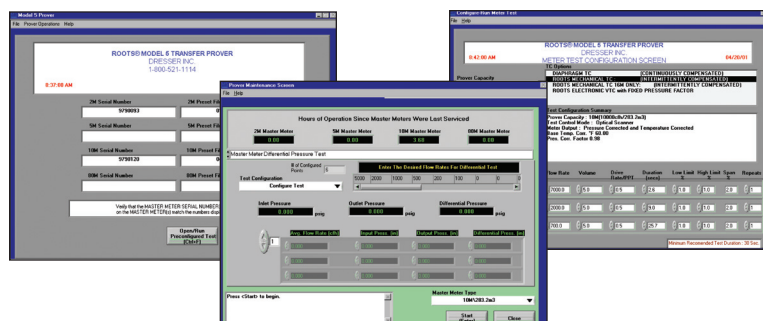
Model 5 Prover
File Prover Operations Help

ROOTS® MODEL 5 TRANSFER PROVER
DRESSER INC.
1-800-521-1114

8:37:08 AM

2M Serial Number
9790093
2M Preset Fil

5M Serial Number
5M Preset Fil

10M Serial Number
9790120
10M Preset Fil

80M Serial Number
80M Preset Fil

Verify that the MASTER METER SERIAL NUMBER on the MASTER METER(s) match the numbers displ

Open/Run Preconfigured Test [Ctrl+F]

Configure/Run Meter Test
File Help

ROOTS® MODEL 6 TRANSFER PROVER
DRESSER INC.
METER TEST CONFIGURATION SCREEN
8:42:00 AM
04/26/01

TC Options
Prover Capacity
DIAPHRAGM TC (CONTINUOUSLY COMPENSATED)
ROOTS MECHANICAL TC (INTERMITTENTLY COMPENSATED)
ROOTS MECHANICAL TC 16M ONLY (INTERMITTENTLY COMPENSATED)
ROOTS ELECTRONIC VTC with FIXED PRESSURE FACTOR

Test Configuration Summary
Prover Capacity : 10M(10000cfh/283.2m3)
Test Control Mode : Optical Scanner
Meter Output : Pressure Corrected and Temperature Corrected
Base Temp. Corr. °F 60.00
Pres. Corr. Factor 0.98

Flow Rate | Volume | Drive Rate/PPI | Duration (secs) | Low Limit % | High Limit % | Span % | Repeats
7000.0 | 5.0 | 0.5 | 2.6 | 1.0 | 1.0 | 2.0 | 1
2000.0 | 5.0 | 0.5 | 9.0 | 1.0 | 1.0 | 2.0 | 1
700.0 | 5.0 | 0.5 | 25.7 | 1.0 | 1.0 | 2.0 | 1

Minimum Recommended Test Duration : 30 Sec.

Prover Maintenance Screen
File Help

Hours of Operation Since Master Meters Were Last Serviced
2M Master Meter
0.00
5M Master Meter
0.00
10M Master Meter
3.60
80M Master Meter
0.00

Master Meter Differential Pressure Test
# of Configured Points
5
Enter The Desired Flow Rates For Differential Test
Test Configuration
Configure Test
5000 2000 1000 500 250 100 0 0 0 0

Inlet Pressure
0.000
psig
Outlet Pressure
0.000
psig
Differential Pressure
0.000
psig

1
Avg. Flow Rate (cfh)
Input Press. (in)
Output Press. (in)
Differential Press. (in)

Press <Start> to begin.

Master Meter Type
10M/283.2m3
Start
Close